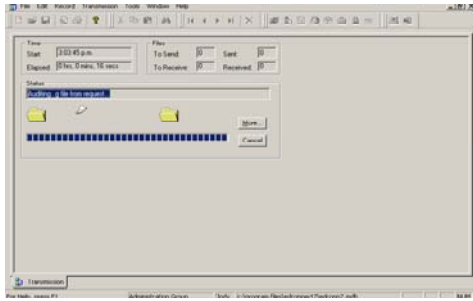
File Edit Record Transmission Tools Window Help

Time
Start 3:03:45 p.m.
Elapsed 0 hrs, 0 mins, 16 secs

Files
To Send 0
Sent 0
To Receive 0
Received 0

Status
Auditing .g file from request...

More...
Cancel

Transmission

For Help, press F1
Administration Group
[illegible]